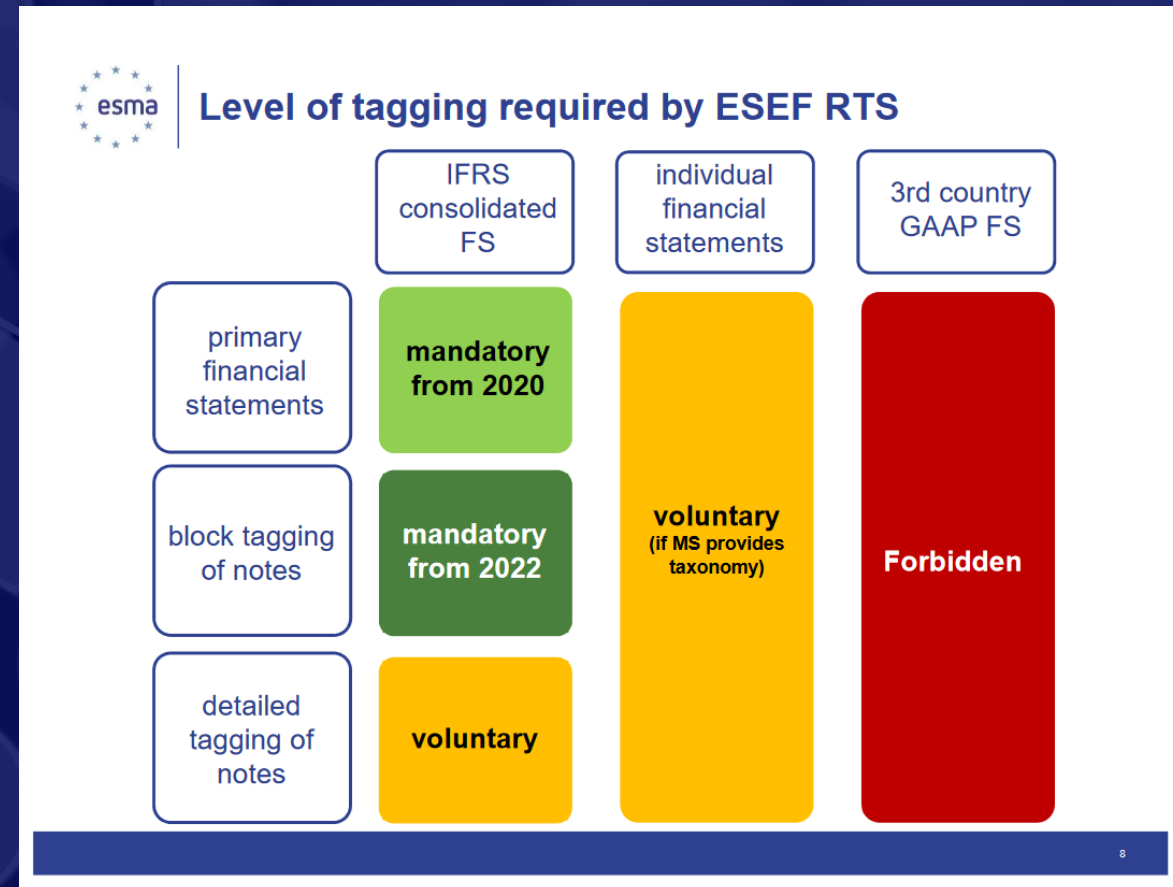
esma

Level of tagging required by ESEF RTS

| | IFRS consolidated FS | individual financial statements | 3rd country GAAP FS |
|---|---|---|---|
| primary financial statements | mandatory from 2020 | voluntary (if MS provides taxonomy) | Forbidden |
| block tagging of notes | mandatory from 2022 | | |
| detailed tagging of notes | voluntary | | |

8